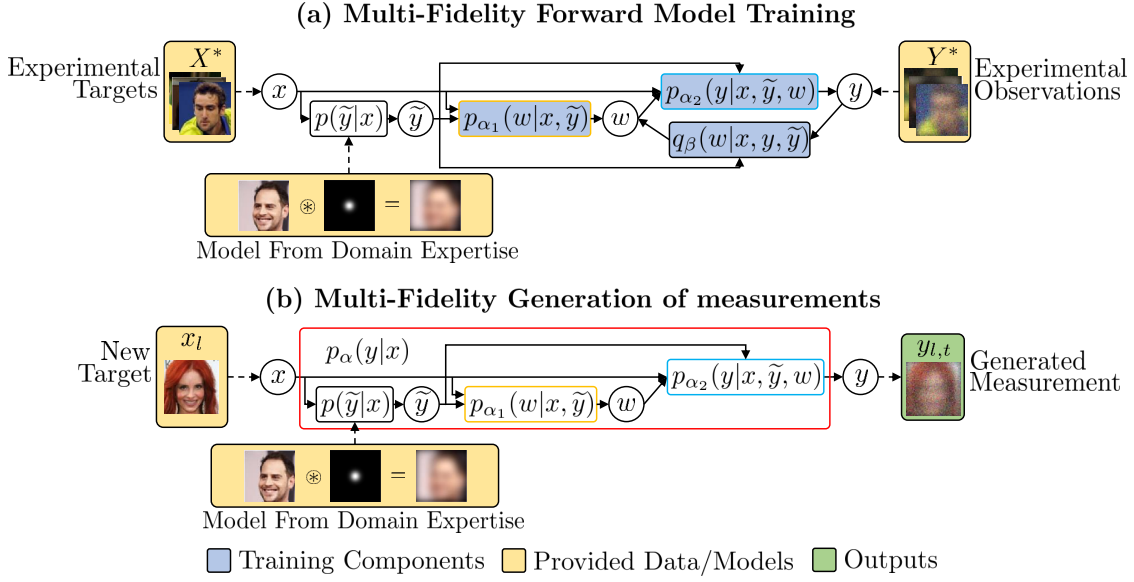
(a) Multi-Fidelity Forward Model Training

Experimental Targets

$X^*$

$x$

$p(\widetilde{y}|x)$

$\widetilde{y}$

$p_{\alpha_1}(w|x,\widetilde{y})$

$w$

$p_{\alpha_2}(y|x,\widetilde{y},w)$

$q_{\beta}(w|x,y,\widetilde{y})$

$y$

$Y^*$

Experimental Observations

$\circledast$ =

Model From Domain Expertise

(b) Multi-Fidelity Generation of measurements

New Target

$x_l$

$x$

$p_{\alpha}(y|x)$

$p(\widetilde{y}|x)$

$\widetilde{y}$

$p_{\alpha_1}(w|x,\widetilde{y})$

$w$

$p_{\alpha_2}(y|x,\widetilde{y},w)$

$y$

$y_{l,t}$

Generated Measurement

$\circledast$ =

Model From Domain Expertise

Training Components Provided Data/Models Outputs